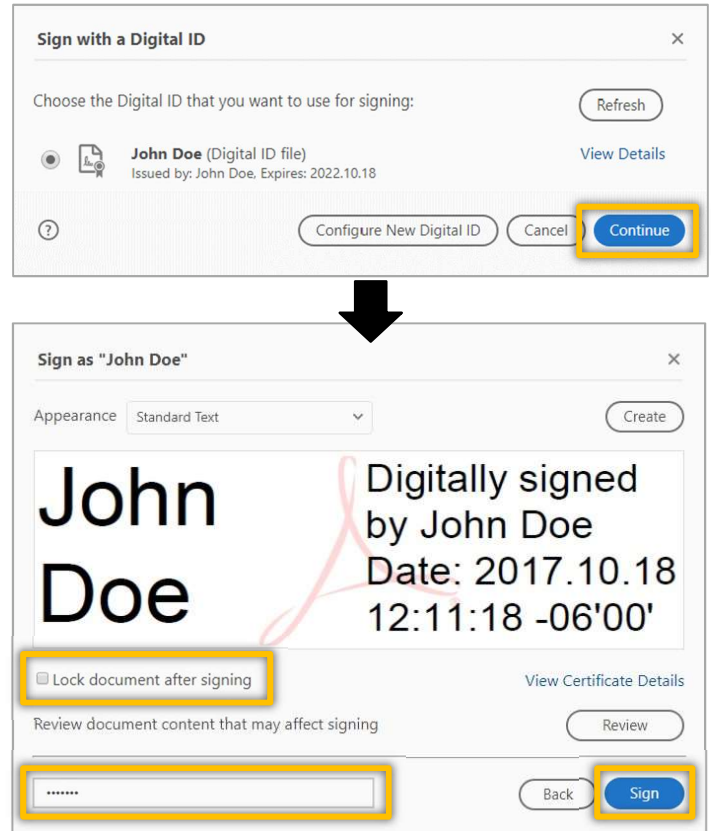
Sign with a Digital ID

×

Choose the Digital ID that you want to use for signing:

Refresh

John Doe (Digital ID file)
Issued by: John Doe, Expires: 2022.10.18

View Details

?

Configure New Digital ID

Cancel

Continue

Sign as "John Doe"

×

Appearance

Standard Text

Create

John Doe

Digitally signed by John Doe
Date: 2017.10.18 12:11:18 -06'00'

Lock document after signing

View Certificate Details

Review document content that may affect signing

Review

•••••••

Back

Sign